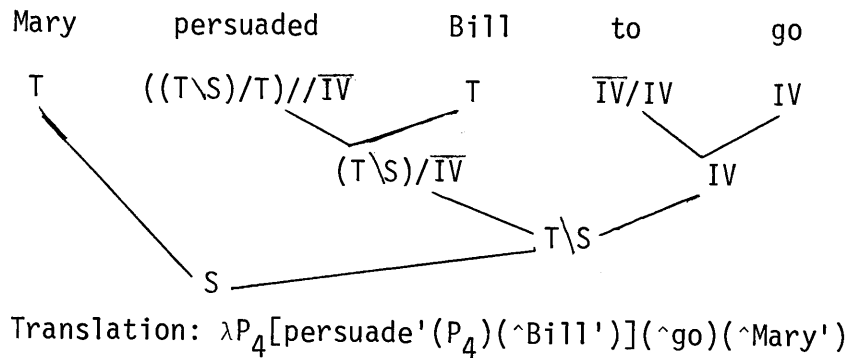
Mary persuaded Bill to go

T $((T\backslash S)/T)//\overline{IV}$ T $\overline{IV}/IV$ IV

$(T\backslash S)/\overline{IV}$ IV

$T\backslash S$

S

Translation: $\lambda P_4[\text{persuade}'(P_4)(\hat{}\text{Bill}')](\hat{}\text{go})(\hat{}\text{Mary}')$